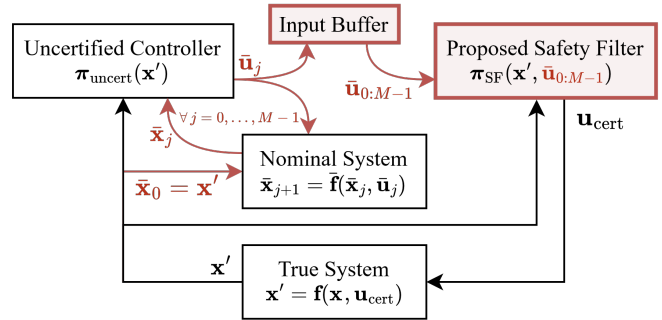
Input Buffer

Uncertified Controller
$\boldsymbol{\pi}_{\text{uncert}}(\mathbf{x}')$

$\bar{\mathbf{u}}_j$

Proposed Safety Filter
$\boldsymbol{\pi}_{\text{SF}}(\mathbf{x}', \bar{\mathbf{u}}_{0:M-1})$

$\bar{\mathbf{u}}_{0:M-1}$

$\mathbf{u}_{\text{cert}}$

$\forall j = 0, \ldots, M-1$

$\bar{\mathbf{x}}_j$

Nominal System
$\bar{\mathbf{x}}_{j+1} = \bar{\mathbf{f}}(\bar{\mathbf{x}}_j, \bar{\mathbf{u}}_j)$

$\bar{\mathbf{x}}_0 = \mathbf{x}'$

$\mathbf{x}'$

True System
$\mathbf{x}' = \mathbf{f}(\mathbf{x}, \mathbf{u}_{\text{cert}})$